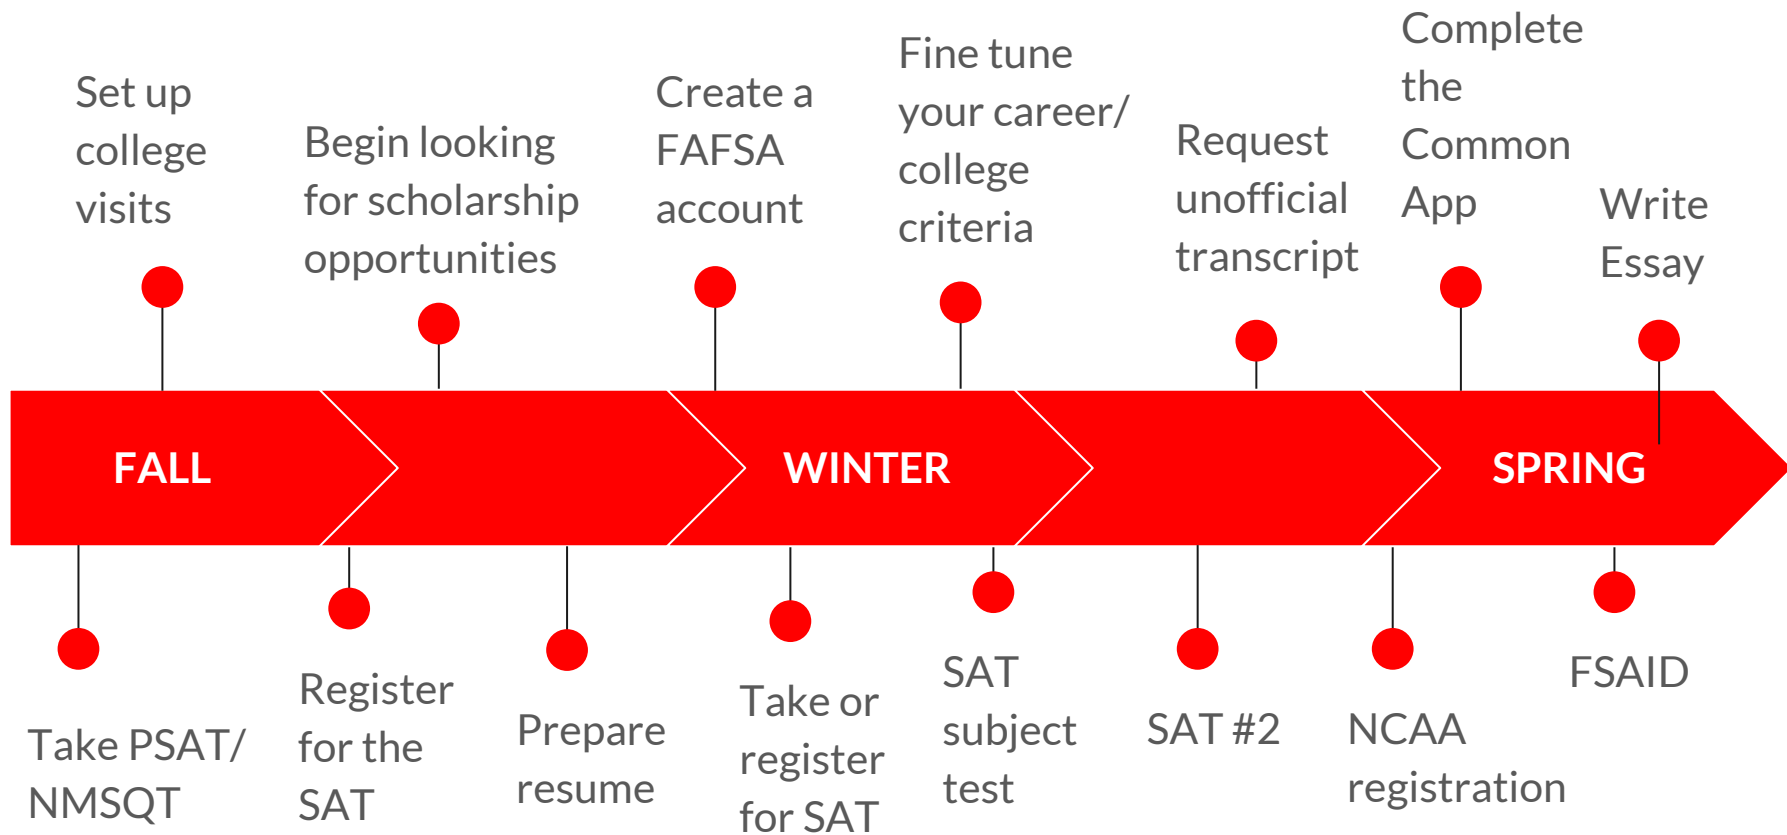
Set up college visits

Begin looking for scholarship opportunities

Create a FAFSA account

Fine tune your career/ college criteria

Request unofficial transcript

Complete the Common App

Write Essay

FALL

WINTER

SPRING

Take PSAT/ NMSQT

Register for the SAT

Prepare resume

Take or register for SAT

SAT subject test

SAT #2

NCAA registration

FSAID